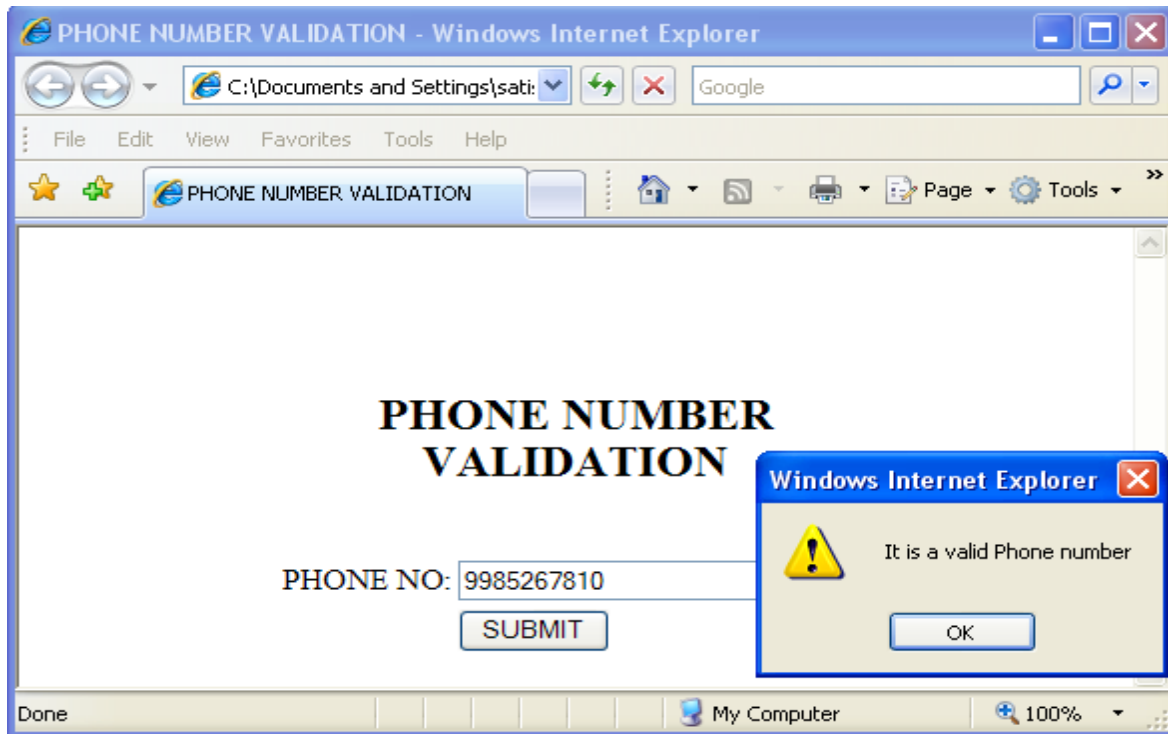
PHONE NUMBER VALIDATION - Windows Internet Explorer

C:\Documents and Settings\sati

Google

File Edit View Favorites Tools Help

PHONE NUMBER VALIDATION

Page Tools

PHONE NUMBER VALIDATION

PHONE NO: 9985267810

SUBMIT

Windows Internet Explorer

It is a valid Phone number

OK

Done

My Computer

100%